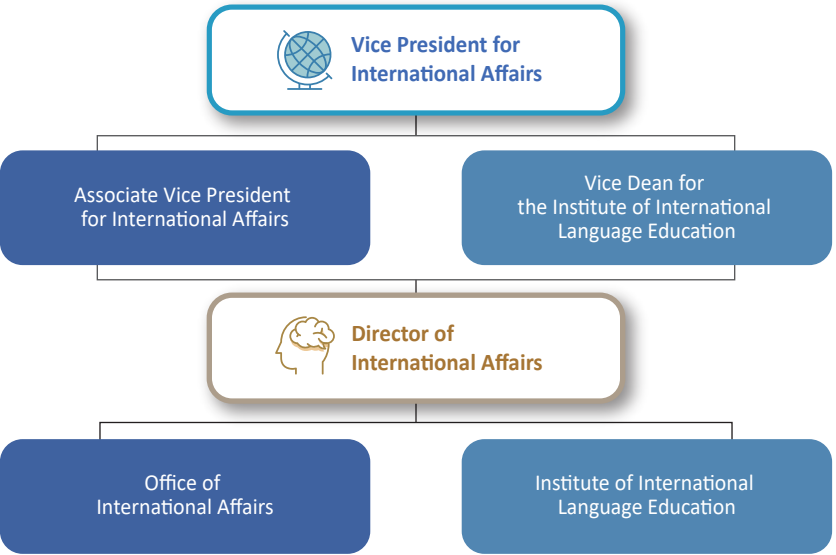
Vice President for International Affairs

Associate Vice President for International Affairs

Vice Dean for the Institute of International Language Education

Director of International Affairs

Office of International Affairs

Institute of International Language Education